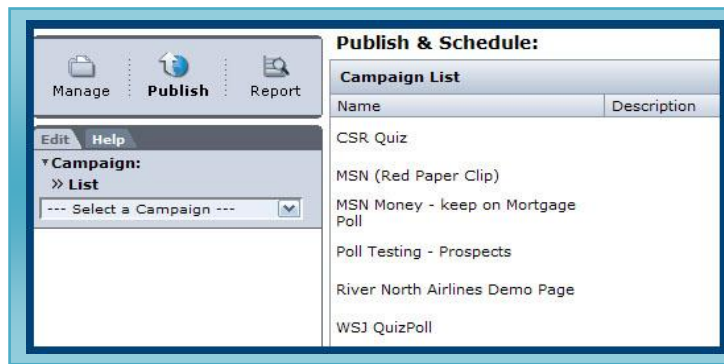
Manage Publish Report

Edit Help

Campaign:

» List

--- Select a Campaign ---

Publish & Schedule:

Campaign List

| Name | Description |
|---|---|
| CSR Quiz | |
| MSN (Red Paper Clip) | |
| MSN Money - keep on Mortgage Poll | |
| Poll Testing - Prospects | |
| River North Airlines Demo Page | |
| WSJ QuizPoll | |